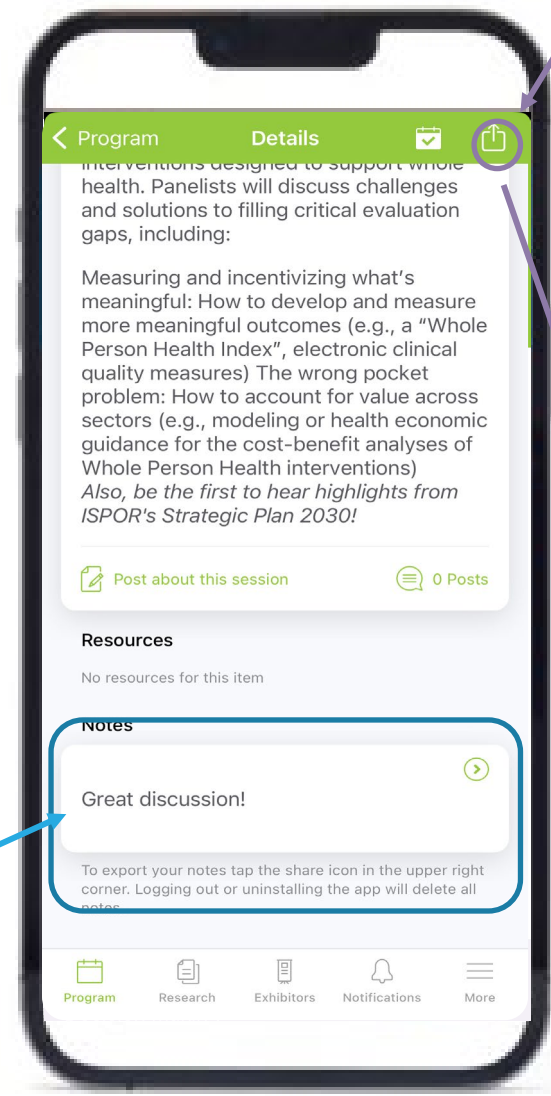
Program Details

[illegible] health. Panelists will discuss challenges and solutions to filling critical evaluation gaps, including:

Measuring and incentivizing what's meaningful: How to develop and measure more meaningful outcomes (e.g., a "Whole Person Health Index", electronic clinical quality measures) The wrong pocket problem: How to account for value across sectors (e.g., modeling or health economic guidance for the cost-benefit analyses of Whole Person Health interventions)
*Also, be the first to hear highlights from ISPOR's Strategic Plan 2030!*

Post about this session 0 Posts

Resources

No resources for this item

Notes

Great discussion!

To export your notes tap the share icon in the upper right corner. Logging out or uninstalling the app will delete all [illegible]

Program Research Exhibitors Notifications More